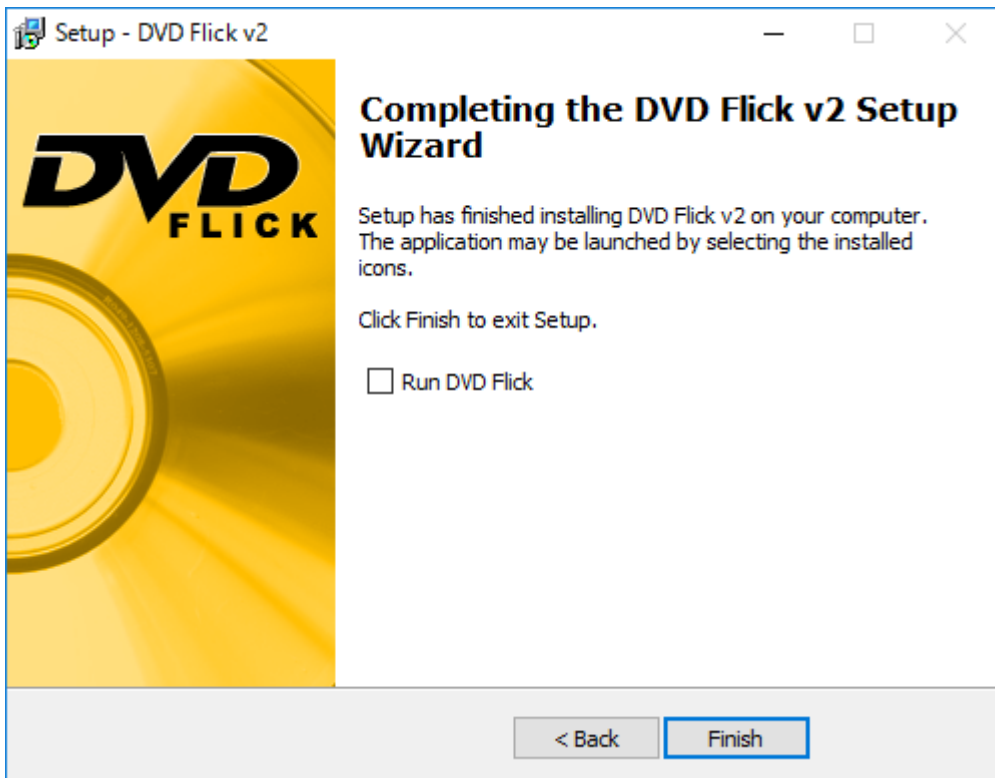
Setup - DVD Flick v2

DVD FLICK

Completing the DVD Flick v2 Setup Wizard

Setup has finished installing DVD Flick v2 on your computer. The application may be launched by selecting the installed icons.

Click Finish to exit Setup.

Run DVD Flick

< Back

Finish